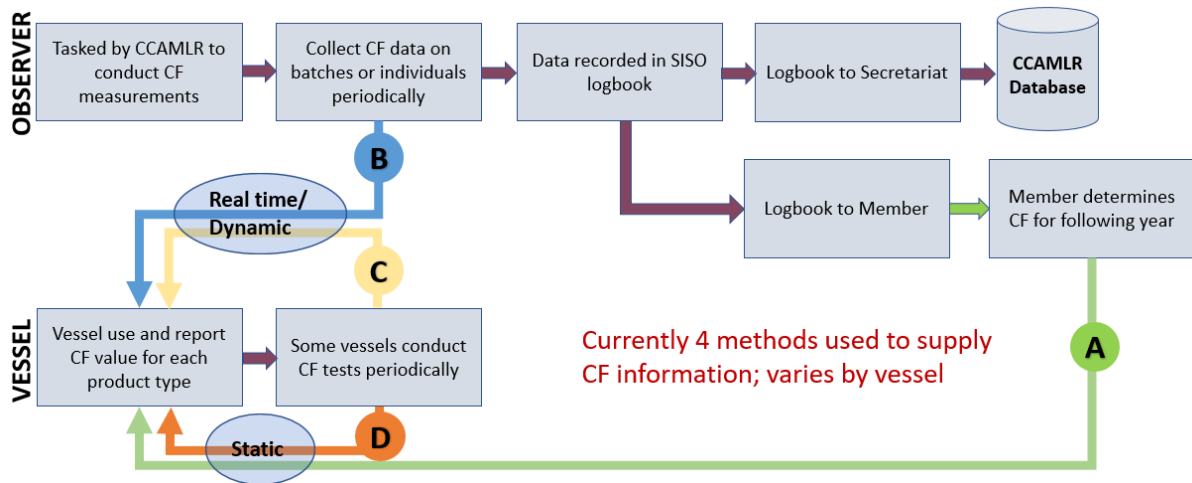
OBSERVER

Tasked by CCAMLR to conduct CF measurements

Collect CF data on batches or individuals periodically

Data recorded in SISO logbook

Logbook to Secretariat

CCAMLR Database

Logbook to Member

Member determines CF for following year

B

Real time/ Dynamic

C

A

VESSEL

Vessel use and report CF value for each product type

Some vessels conduct CF tests periodically

Currently 4 methods used to supply CF information; varies by vessel

Static

D